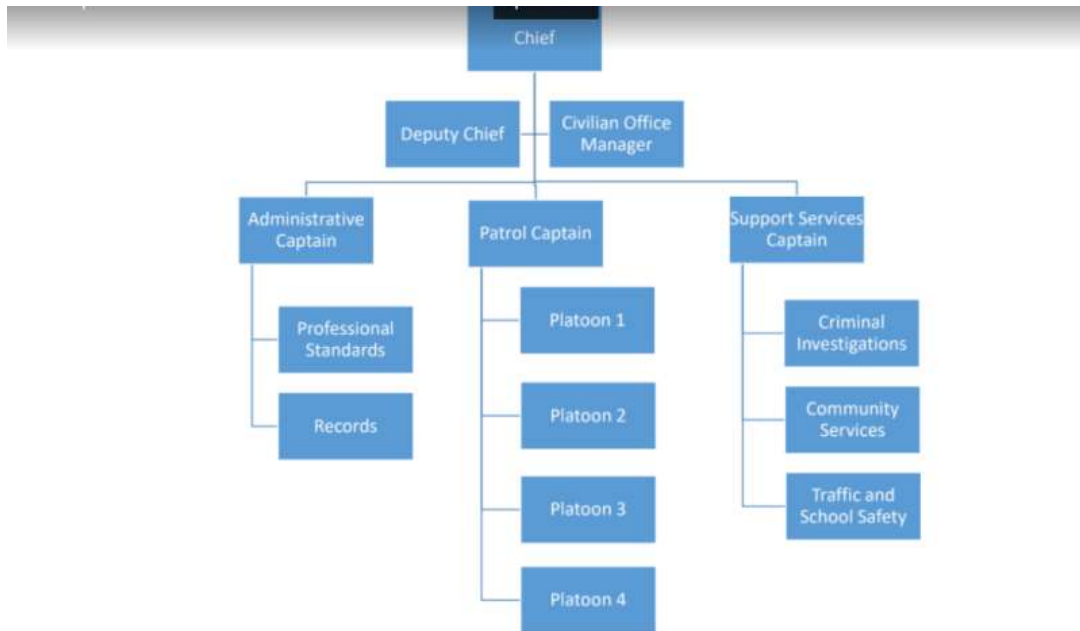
Chief

Deputy Chief

Civilian Office Manager

Administrative Captain

Professional Standards

Records

Patrol Captain

Platoon 1

Platoon 2

Platoon 3

Platoon 4

Support Services Captain

Criminal Investigations

Community Services

Traffic and School Safety